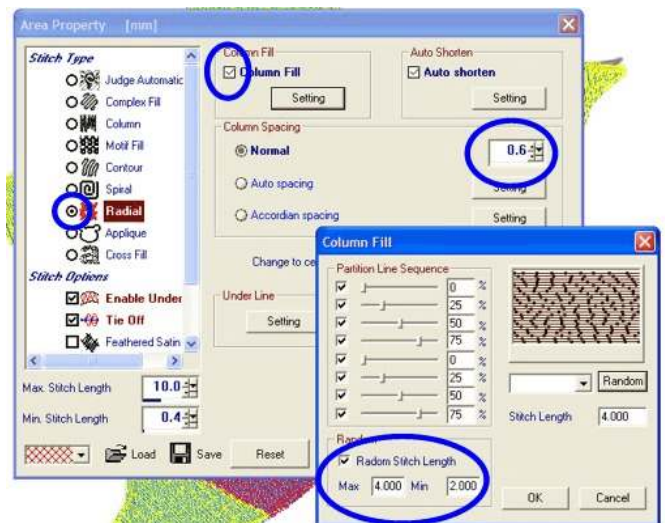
Area Property [mm]

Stitch Type
Judge Automatic
Complex Fill
Column
Motif Fill
Contour
Spiral
Radial
Applique
Cross Fill
Stitch Options
Enable Under
Tie Off
Feathered Satin

Max. Stitch Length 10.0
Min. Stitch Length 0.4

Load Save Reset

Column Fill
☑ Column Fill
Setting

Auto Shorten
☑ Auto shorten
Setting

Column Spacing
Normal 0.6
Auto spacing Setting
Accordian spacing Setting

Change to ce

Under Line
Setting

Column Fill

Partition Line Sequence
| | | | |
|---|---|---|---|
| ☑ | | 0 | % |
| ☑ | | 25 | % |
| ☑ | | 50 | % |
| ☑ | | 75 | % |
| ☑ | | 0 | % |
| ☑ | | 25 | % |
| ☑ | | 50 | % |
| ☑ | | 75 | % |

Random
Stitch Length 4.000

Random
☑ Radom Stitch Length
Max 4.000 Min 2.000

OK Cancel